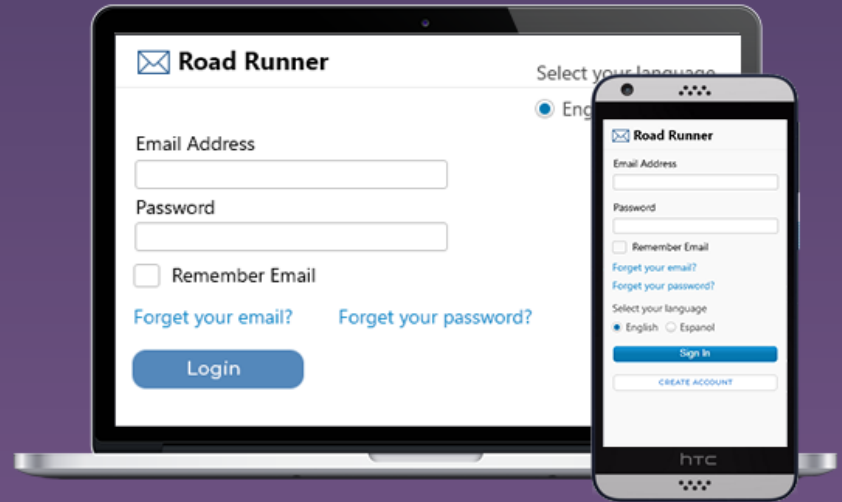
Road Runner

Select your language

Eng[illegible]

Email Address

Password

Remember Email

Forget your email?

Forget your password?

Login

Road Runner

Email Address

Password

Remember Email

Forget your email?

Forget your password?

Select your language

English Espanol

Sign In

CREATE ACCOUNT

htc